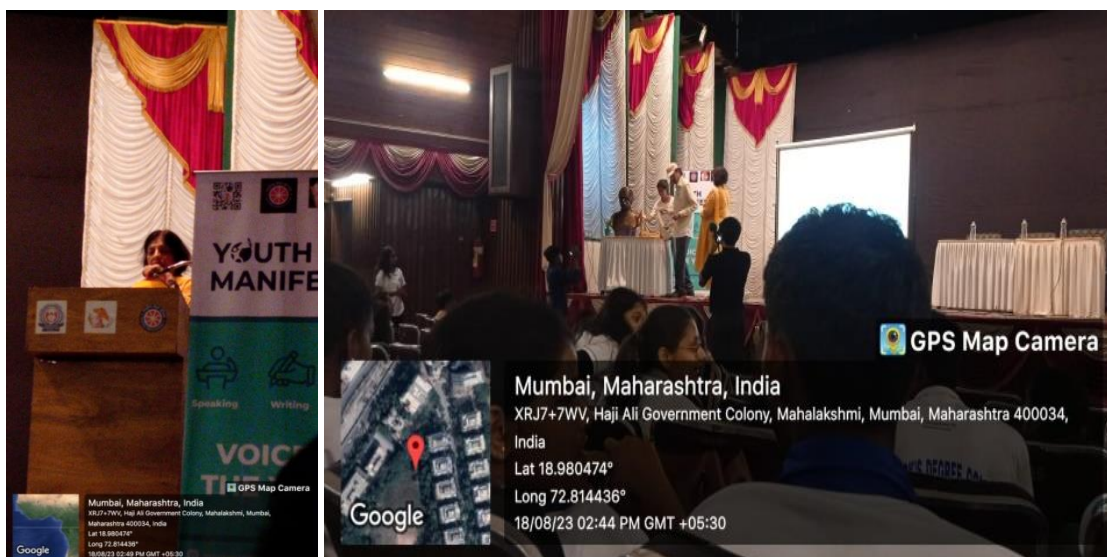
YOUTH MANIFE

Speaking

Writing

VOIC

Mumbai, Maharashtra, India
XRJ7+7WV, Haji Ali Government Colony, Mahalakshmi, Mumbai, Maharashtra 400034, India
Lat 18.980474°
Long 72.814436°
18/08/23 02:49 PM GMT +05:30

GPS Map Camera

Google

GPS Map Camera

Mumbai, Maharashtra, India
XRJ7+7WV, Haji Ali Government Colony, Mahalakshmi, Mumbai, Maharashtra 400034, India
Lat 18.980474°
Long 72.814436°
18/08/23 02:44 PM GMT +05:30

Google